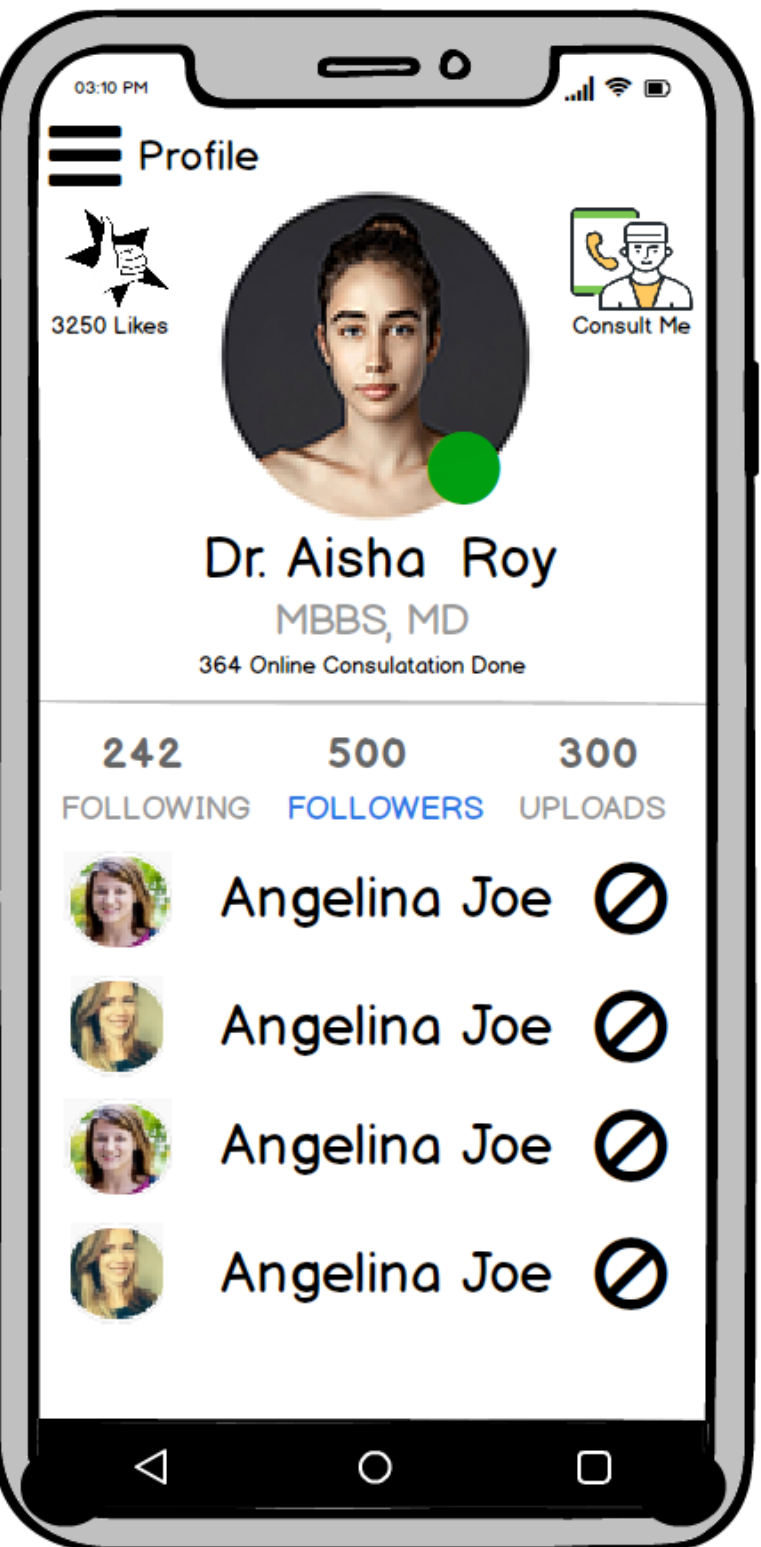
03:10 PM

Profile

3250 Likes

Consult Me

Dr. Aisha Roy

MBBS, MD

364 Online Consulatation Done

| 242 | 500 | 300 |
|---|---|---|
| FOLLOWING | FOLLOWERS | UPLOADS |

Angelina Joe

Angelina Joe

Angelina Joe

Angelina Joe